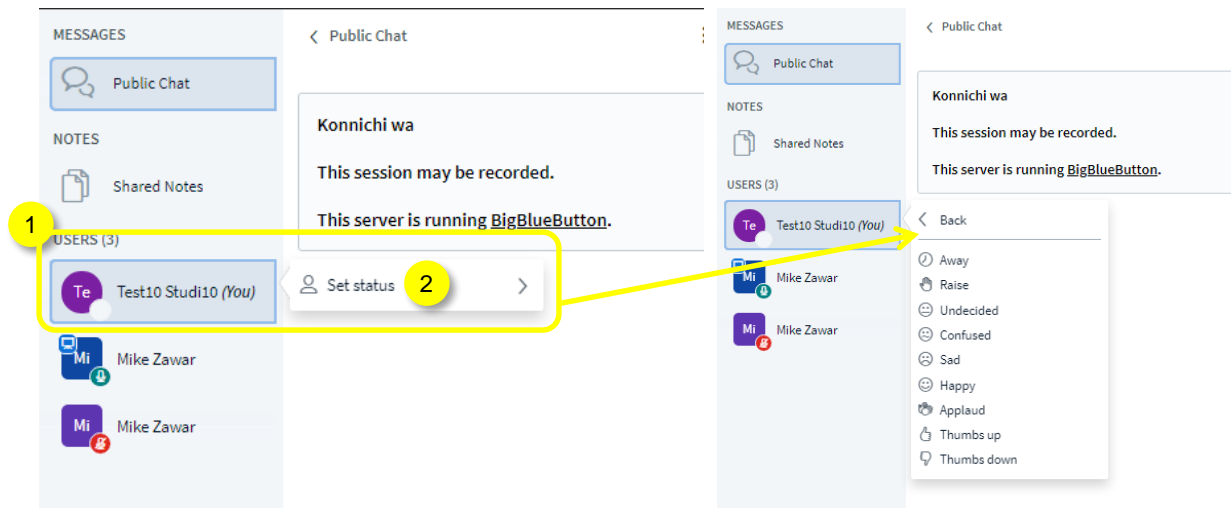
MESSAGES

Public Chat

NOTES

Shared Notes

1

USERS (3)

Te Test10 Studi10 *(You)*

Set status 2

Mi Mike Zawar

Mi Mike Zawar

Public Chat

Konnichi wa

This session may be recorded.

This server is running BigBlueButton.

MESSAGES

Public Chat

NOTES

Shared Notes

USERS (3)

Te Test10 Studi10 *(You)*

Mi Mike Zawar

Mi Mike Zawar

Public Chat

Konnichi wa

This session may be recorded.

This server is running BigBlueButton.

Back

Away

Raise

Undecided

Confused

Sad

Happy

Applaud

Thumbs up

Thumbs down